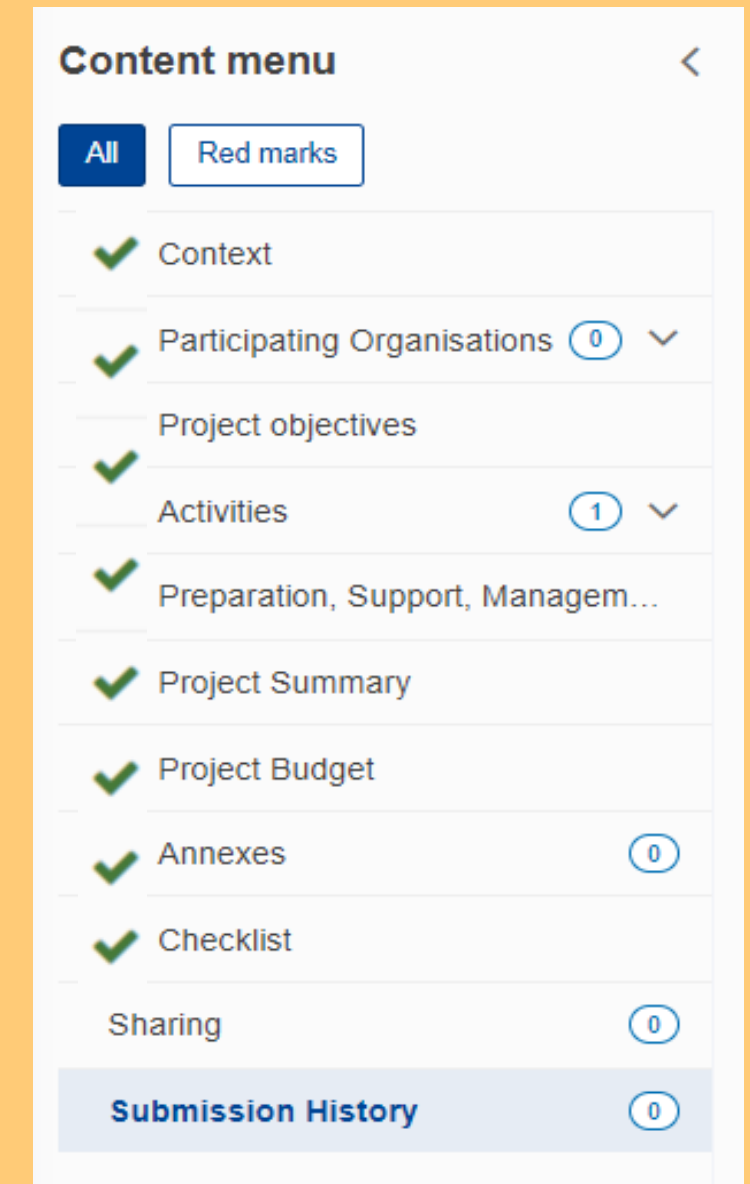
Content menu <

All Red marks

Context

Participating Organisations 0

Project objectives

Activities 1

Preparation, Support, Managem...

Project Summary

Project Budget

Annexes 0

Checklist

Sharing 0

Submission History 0